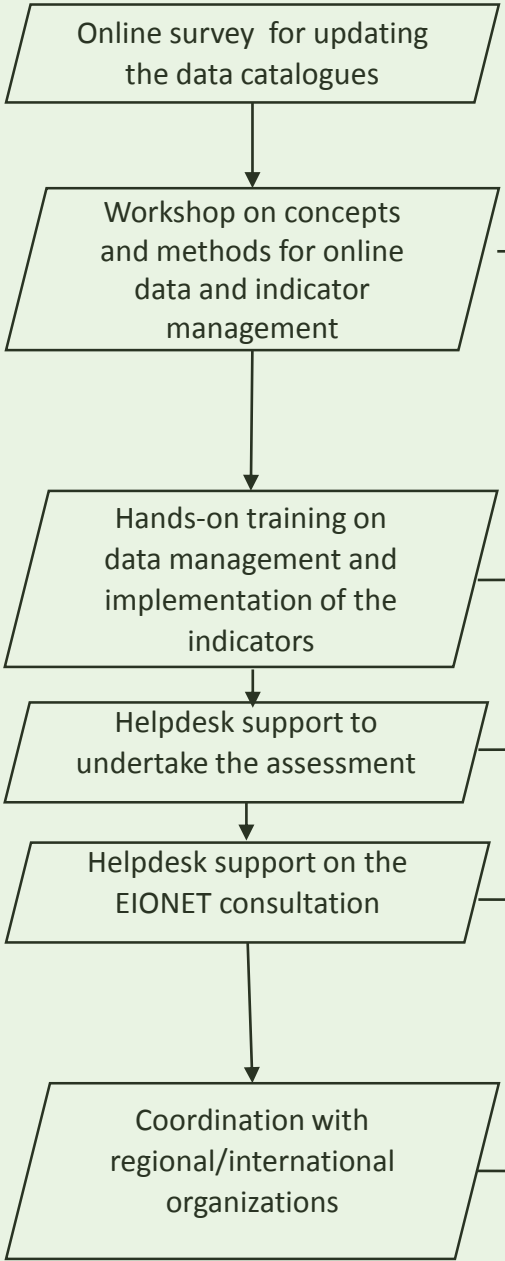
Online survey for updating the data catalogues

Workshop on concepts and methods for online data and indicator management

Hands-on training on data management and implementation of the indicators

Helpdesk support to undertake the assessment

Helpdesk support on the EIONET consultation

Coordination with regional/international organizations